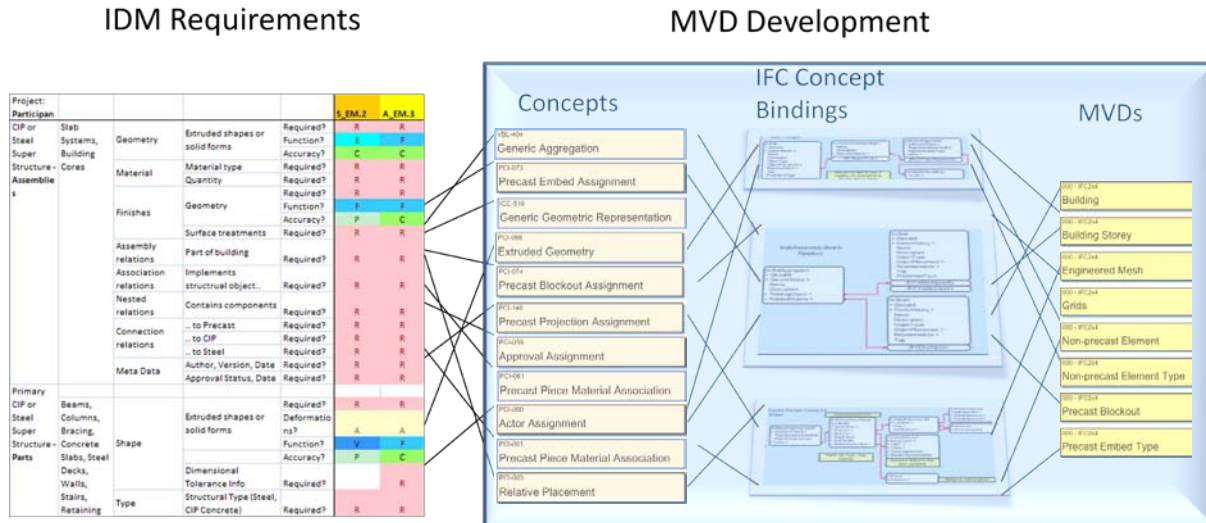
IDM Requirements

MVD Development

| Project: Participan | | | | | S_EM.2 | A_EM.3 |
|---|---|---|---|---|---|---|
| CIP or Steel Super Structure - Assemblies | Slab Systems, Building Cores | Geometry | Extruded shapes or solid forms | Required? | R | R |
| | | | | Function? | E | F |
| | | | | Accuracy? | C | C |
| | | Material | Material type | Required? | R | R |
| | | | Quantity | Required? | R | R |
| | | Finishes | Geometry | Required? | R | R |
| | | | | Function? | F | F |
| | | | | Accuracy? | P | C |
| | | | Surface treatments | Required? | R | R |
| | | Assembly relations | Part of building | Required? | R | R |
| | | Association relations | Implements structural object.. | Required? | R | R |
| | | Nested relations | Contains components | Required? | R | R |
| | | Connection relations | .. to Precast | Required? | R | R |
| | | | .. to CIP | Required? | R | R |
| | | | .. to Steel | Required? | R | R |
| | | Meta Data | Author, Version, Date | Required? | R | R |
| | | | Approval Status, Date | Required? | R | R |
| Primary | | | | | | |
| CIP or Steel Super Structure - Parts | Beams, Columns, Bracing, Concrete Slabs, Steel Decks, Walls, Stairs, Retaining | Shape | Extruded shapes or solid forms | Required? | R | R |
| | | | | Deformations? | A | A |
| | | | | Function? | V | F |
| | | | | Accuracy? | P | C |
| | | | Dimensional Tolerance Info | Required? | | R |
| | | Type | Structural Type (Steel, CIP Concrete) | Required? | R | R |

Concepts

IFC Concept Bindings

MVDs

VSL-404
Generic Aggregation
PCI-073
Precast Embed Assignment
ICC-519
Generic Geometric Representation
PCI-068
Extruded Geometry
PCI-074
Precast Blockout Assignment
PCI-145
Precast Projection Assignment
PCI-059
Approval Assignment
PCI-061
Precast Piece Material Association
PCI-060
Actor Assignment
PCI-061
Precast Piece Material Association
PCI-065
Relative Placement

000 - IFC2x4
Building
000 - IFC2x4
Building Storey
000 - IFC2x4
Engineered Mesh
000 - IFC2x4
Grids
000 - IFC2x4
Non-precast Element
000 - IFC2x4
Non-precast Element Type
000 - IFC2x4
Precast Blockout
000 - IFC2x4
Precast Embed Type